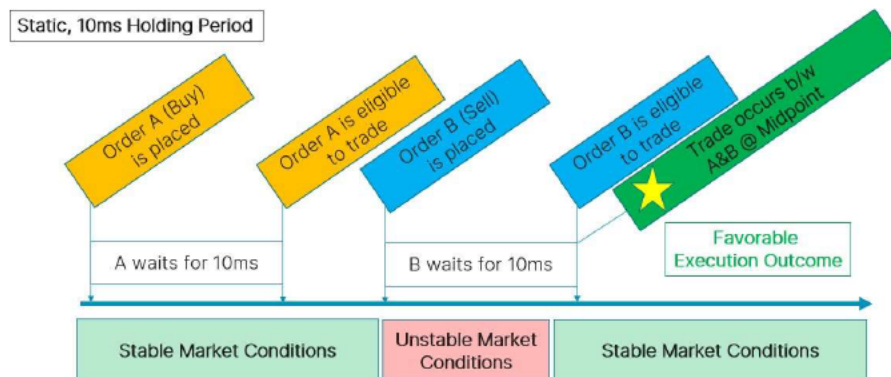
Static, 10ms Holding Period

Order A (Buy) is placed

Order A is eligible to trade

Order B (Sell) is placed

Order B is eligible to trade

Trade occurs b/w A&B @ Midpoint

A waits for 10ms

B waits for 10ms

Favorable Execution Outcome

Stable Market Conditions

Unstable Market Conditions

Stable Market Conditions